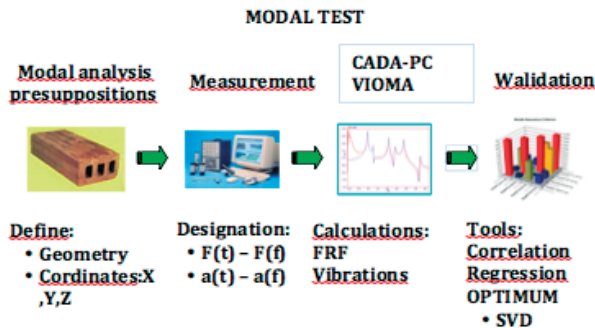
MODAL TEST

Modal analysis presuppositions

Measurement

CADA-PC
VIOMA

Walidation

Define:
• Geometry
• Cordinates:X ,Y,Z

Designation:
• F(t) – F(f)
• a(t) – a(f)

Calculations:
FRF
Vibrations

Tools:
Correlation
Regression
OPTIMUM
• SVD